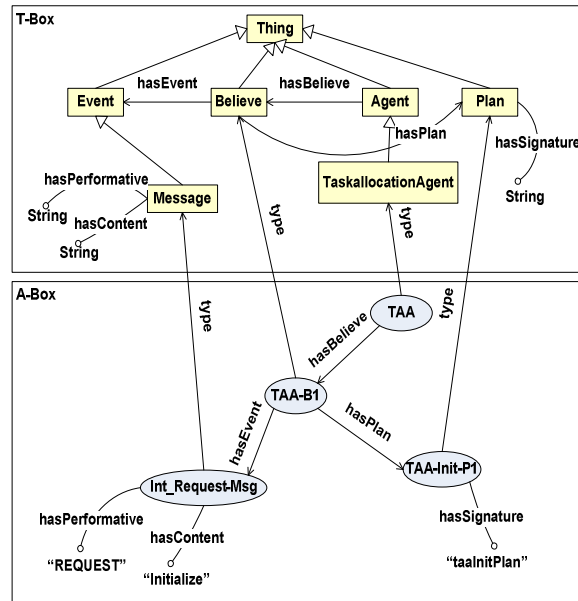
T-Box

Thing

hasEvent

hasBelieve

Event

Believe

Agent

Plan

hasPlan

hasSignature

hasPerformative

Message

TaskallocationAgent

String

String

hasContent

String

type

type

A-Box

type

type

TAA

hasBelieve

TAA-B1

hasPlan

hasEvent

Int_Request-Msg

TAA-Init-P1

hasPerformative

hasContent

hasSignature

"REQUEST"

"Initialize"

"taaInitPlan"